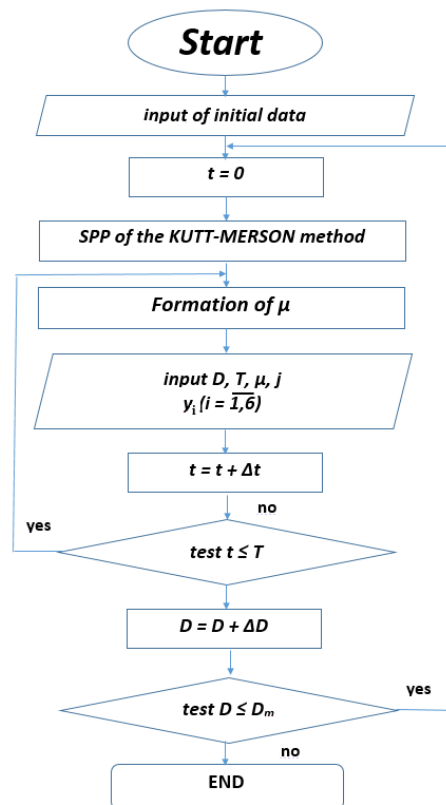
Start

input of initial data

t = 0

SPP of the KUTT-MERSON method

Formation of μ

input D, T, μ, j
$y_i$ $(i = \overline{1,6})$

t = t + Δt

no

yes

test t ≤ T

D = D + ΔD

yes

test D ≤ $D_m$

no

END